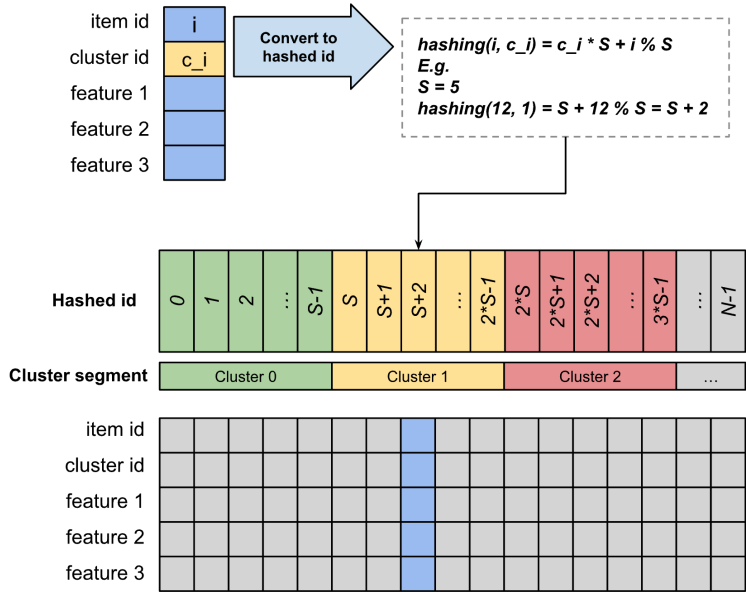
item id
i
cluster id
c_i
feature 1
feature 2
feature 3

Convert to hashed id

hashing(i, c_i) = c_i * S + i % S
E.g.
S = 5
hashing(12, 1) = S + 12 % S = S + 2

Hashed id

| 0 | 1 | 2 | ... | S-1 | S | S+1 | S+2 | ... | 2*S-1 | 2*S | 2*S+1 | 2*S+2 | ... | 3*S-1 | ... | N-1 |
|---|---|---|---|---|---|---|---|---|---|---|---|---|---|---|---|---|

Cluster segment

| Cluster 0 | Cluster 1 | Cluster 2 | ... |
|---|---|---|---|

item id
cluster id
feature 1
feature 2
feature 3